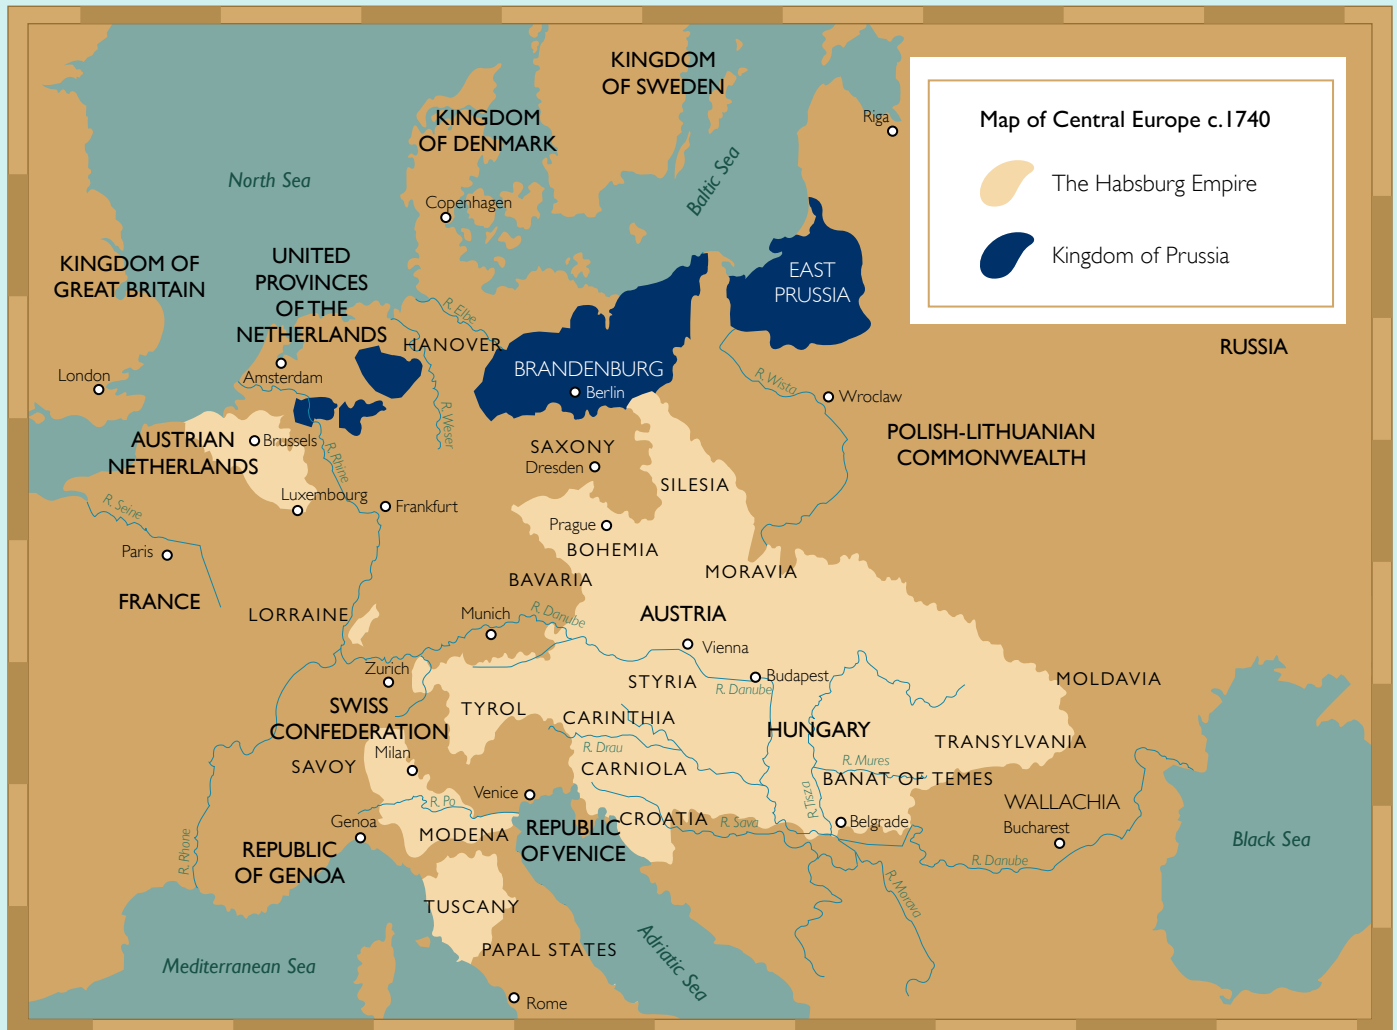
Map of Central Europe c.1740

The Habsburg Empire

Kingdom of Prussia

KINGDOM OF SWEDEN

KINGDOM OF DENMARK

North Sea

Baltic Sea

Riga

Copenhagen

KINGDOM OF GREAT BRITAIN

UNITED PROVINCES OF THE NETHERLANDS

EAST PRUSSIA

R. Elbe

HANOVER

BRANDENBURG

Berlin

RUSSIA

London

Amsterdam

R. Wisla

Wroclaw

AUSTRIAN NETHERLANDS

Brussels

R. Rhine

R. Weser

SAXONY

Dresden

POLISH-LITHUANIAN COMMONWEALTH

SILESIA

Luxembourg

Frankfurt

R. Seine

Prague

Paris

BOHEMIA

MORAVIA

BAVARIA

FRANCE

LORRAINE

Munich

R. Danube

AUSTRIA

Vienna

Zurich

Budapest

STYRIA

R. Danube

MOLDAVIA

SWISS CONFEDERATION

TYROL

CARINTHIA

HUNGARY

TRANSYLVANIA

Milan

R. Drau

R. Mures

SAVOY

CARNIOLA

BANAT OF TEMES

R. Tisza

Venice

R. Po

WALLACHIA

Genoa

CROATIA

R. Sava

Belgrade

Bucharest

MODENA

REPUBLIC OF VENICE

R. Rhone

REPUBLIC OF GENOA

R. Danube

Black Sea

R. Morava

TUSCANY

PAPAL STATES

Adriatic Sea

Mediterranean Sea

Rome